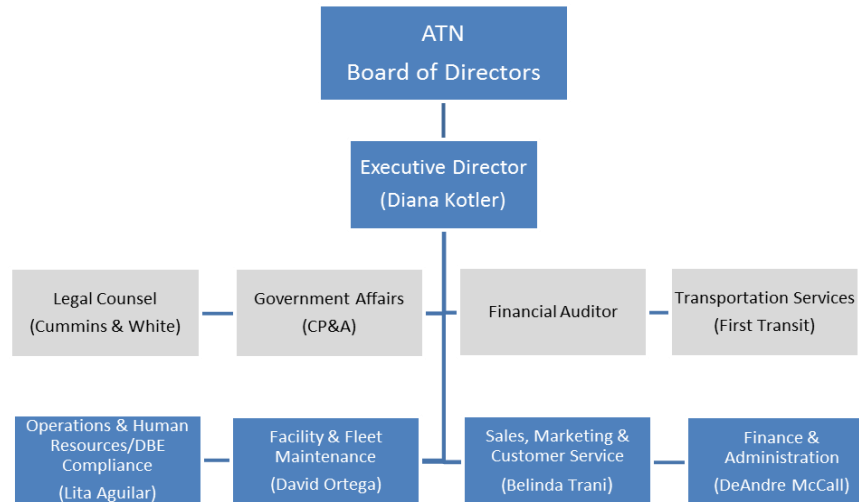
ATN
Board of Directors

Executive Director
(Diana Kotler)

Legal Counsel
(Cummins & White)

Government Affairs
(CP&A)

Financial Auditor

Transportation Services
(First Transit)

Operations & Human Resources/DBE Compliance
(Lita Aguilar)

Facility & Fleet Maintenance
(David Ortega)

Sales, Marketing & Customer Service
(Belinda Trani)

Finance & Administration
(DeAndre McCall)